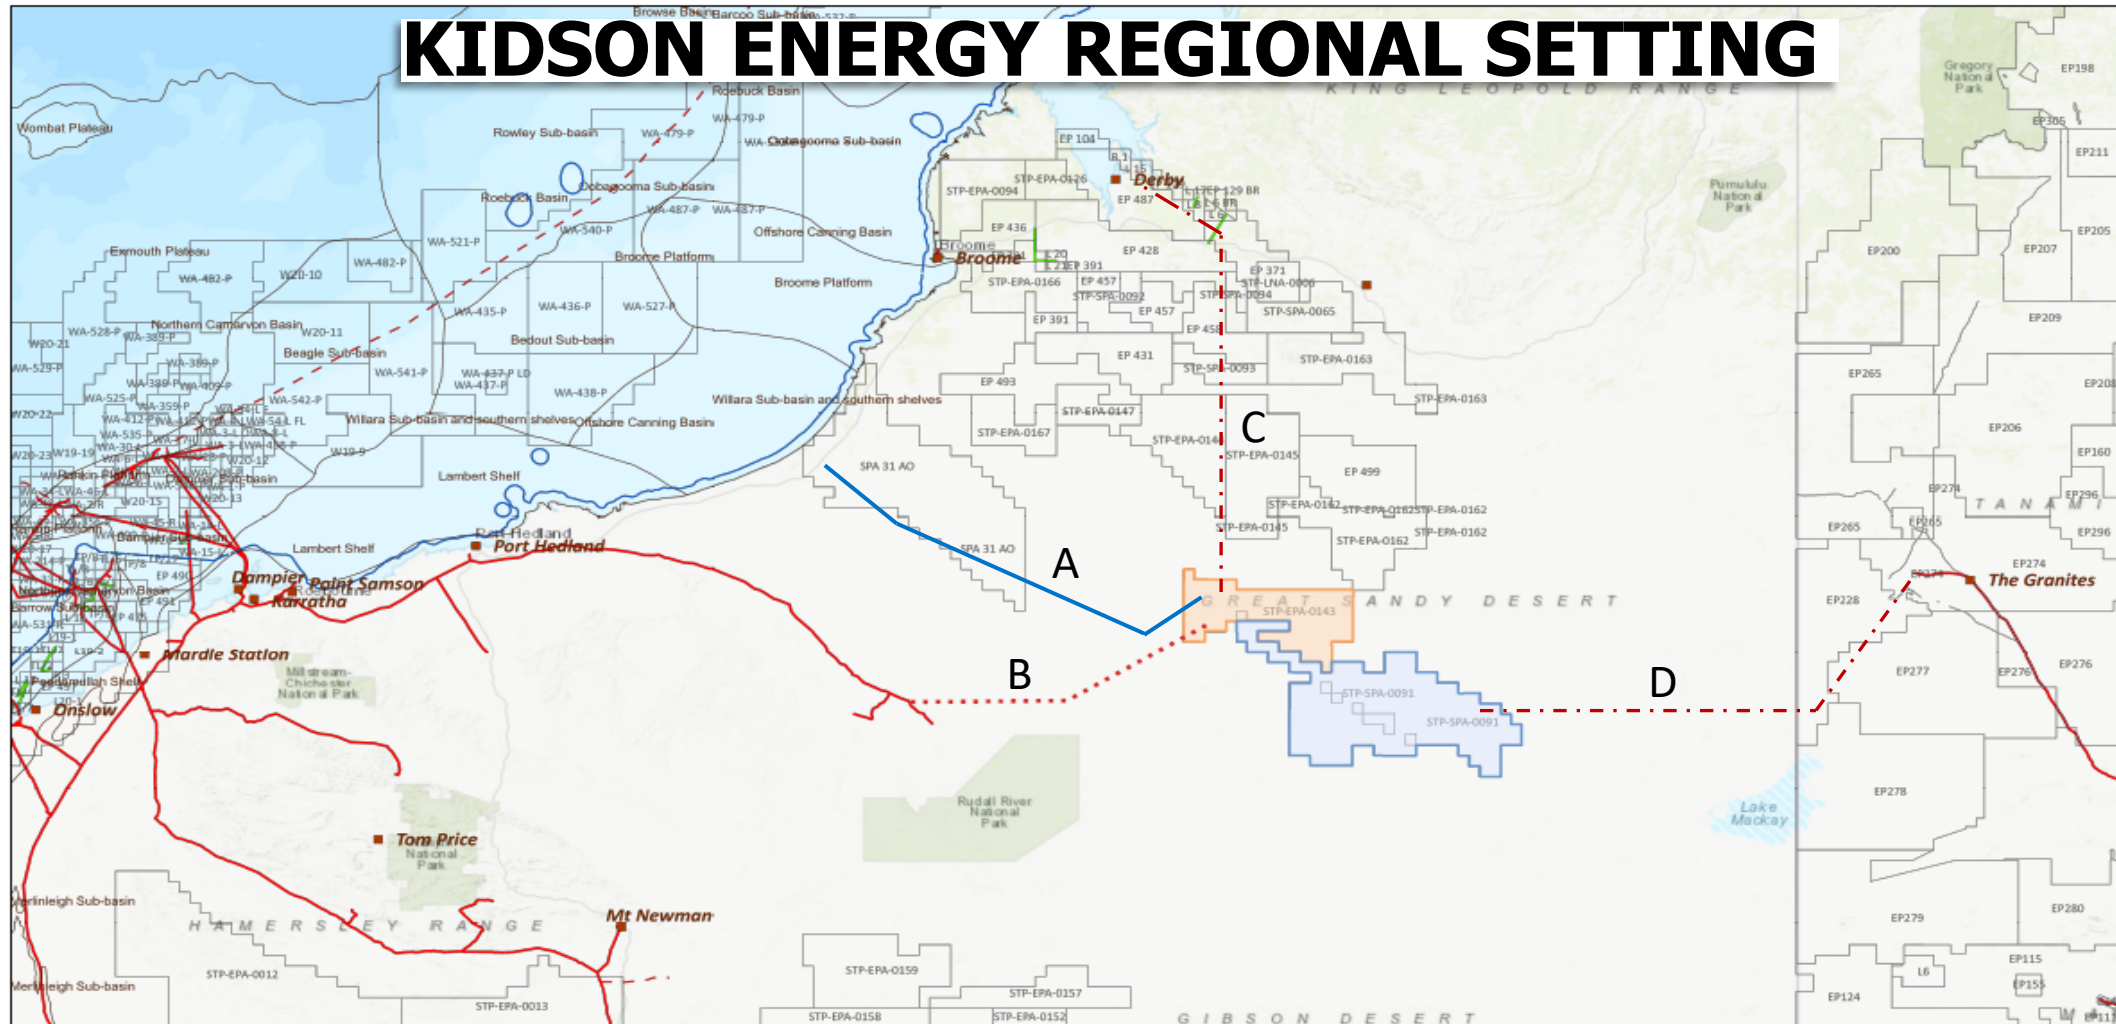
KIDSON ENERGY REGIONAL SETTING

Browse Basin Barcoo Sub-basin

K I N G L E O P O L D R A N G E

Gregory National Park

EP198

EP305

EP211

EP205

EP207

EP200

Purnululu National Park

Wombat Plateau

Roebuck Basin

WA-479-P

Rowley Sub-basin

WA-479-P

WA-Oobagooma Sub-basin

Oobagooma Sub-basin

Roebuck Basin

WA-487-P WA-487-P

WA-540-P

WA-521-P

Offshore Canning Basin

Exmouth Plateau

WA-482-P

W20-10

WA-482-P

Broome Platform

Broome Platform

WA-435-P

WA-436-P

WA-527-P

Northern Carnarvon Basin

W20-11

WA-528-P

WA-389-P

W20-21

Beagle Sub-basin

Bedout Sub-basin

WA-529-P

WA-389-P

WA-541-P

WA-437-P LD

WA-437-P

WA-438-P

WA-525-P

WA-542-P

Willara Sub-basin and southern shelves

Willara Sub-basin and southern shelves

Offshore Canning Basin

W20-22

WA-412-P

WA-535

W19-9

W20-23

W19-19

W20-15

W20-13

Lambert Shelf

Port Hedland

Port Hedland

Lambert Shelf

Bampier Sub-basin

WA-15-L

Dampier

Point Samson

Karratha

Roebourne

EP 490

EP 491

Barrow Sub-basin

Mardie Station

Millstream-Chichester National Park

Peedamullah Shelf

Onslow

Tom Price

National Park

Yarlinleigh Sub-basin

H A M E R S L E Y R A N G E

Mt Newman

Merlinleigh Sub-basin

STP-EPA-0012

STP-EPA-0013

EP 104

STP-EPA-0126

STP-EPA-0094

Derby

EP 487

EP 129 BR

EP 436

EP 428

Broome

Broome

L 20

EP 391

EP 371

STP-LNA-0006

STP-EPA-0166

EP 457

STP-SPA-0092

STP-SPA-0094

EP 457

STP-SPA-0065

EP 391

EP 458

EP 431

STP-EPA-0163

EP 493

STP-SPA-0093

STP-EPA-0163

STP-EPA-0147

STP-EPA-0167

STP-EPA-0146

C

STP-EPA-0145

SPA 31 AO

EP 499

STP-EPA-0162

STP-EPA-0162

STP-EPA-0162

STP-EPA-0145

STP-EPA-0162

SPA 31 AO

A

G R E A T S A N D Y D E S E R T

STP-EPA-0143

B

STP-SPA-0091

STP-SPA-0091

D

Rudall River National Park

STP-EPA-0159

STP-EPA-0158

STP-EPA-0157

STP-EPA-0152

G I B S O N D E S E R T

EP265

EP209

EP208

EP206

EP160

EP274

T A N A M I

EP296

EP265

EP265

EP296

EP274

EP274

The Granites

EP228

EP277

EP276

EP276

EP278

Lake Mackay

EP279

EP280

EP115

L6

EP155

EP124

EP113